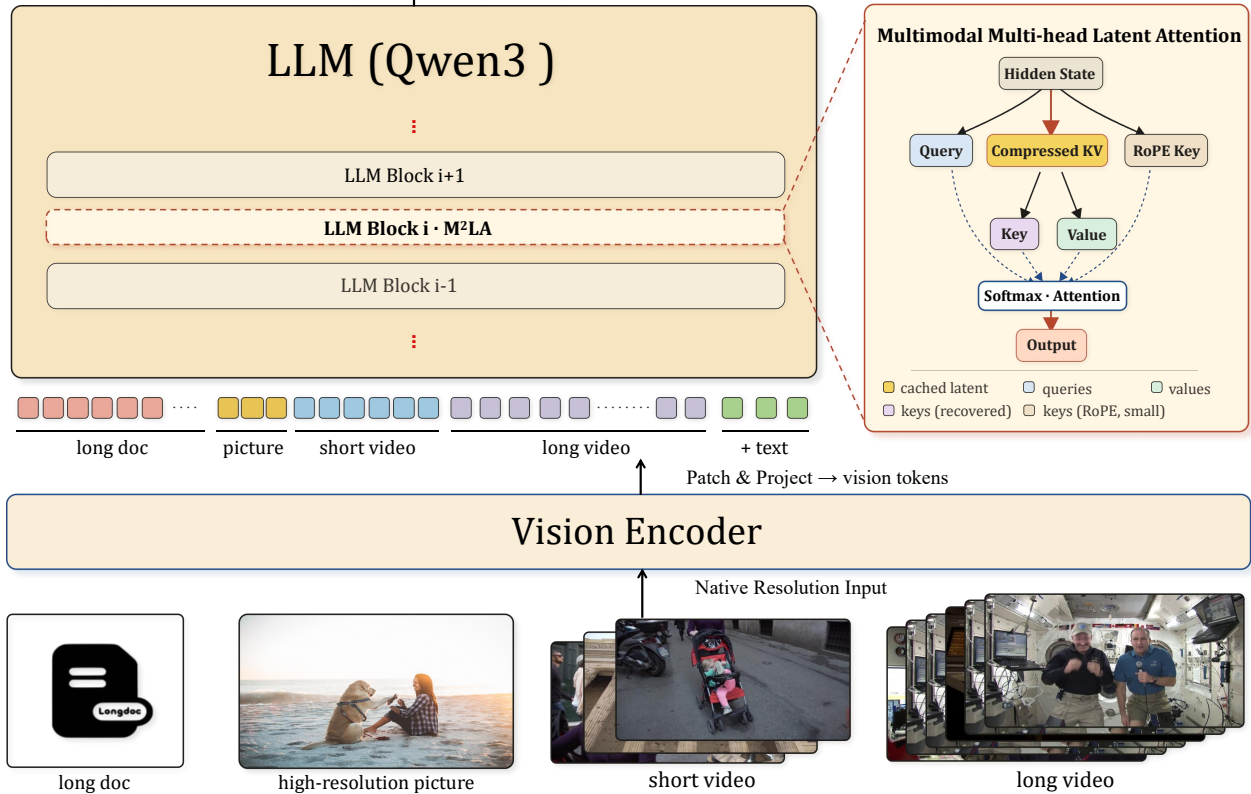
LLM (Qwen3 )

LLM Block i+1

LLM Block i · M²LA

LLM Block i-1

Multimodal Multi-head Latent Attention

Hidden State

Query

Compressed KV

RoPE Key

Key

Value

Softmax · Attention

Output

cached latent
queries
values
keys (recovered)
keys (RoPE, small)

long doc
picture
short video
long video
+ text

Patch & Project → vision tokens

Vision Encoder

Native Resolution Input

Longdoc

long doc
high-resolution picture
short video
long video